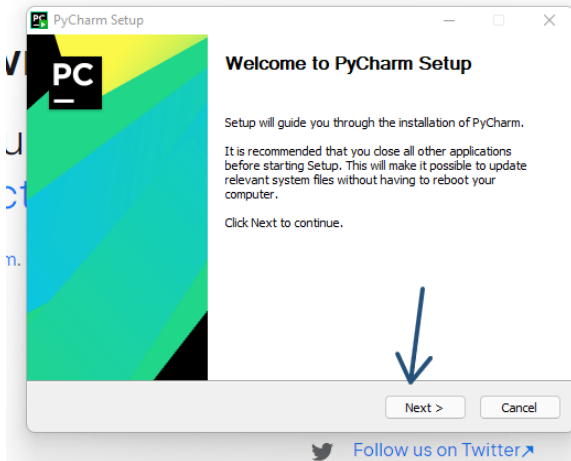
PyCharm Setup

PC

Welcome to PyCharm Setup

Setup will guide you through the installation of PyCharm.

It is recommended that you close all other applications before starting Setup. This will make it possible to update relevant system files without having to reboot your computer.

Click Next to continue.

Next >
Cancel

Follow us on Twitter↗